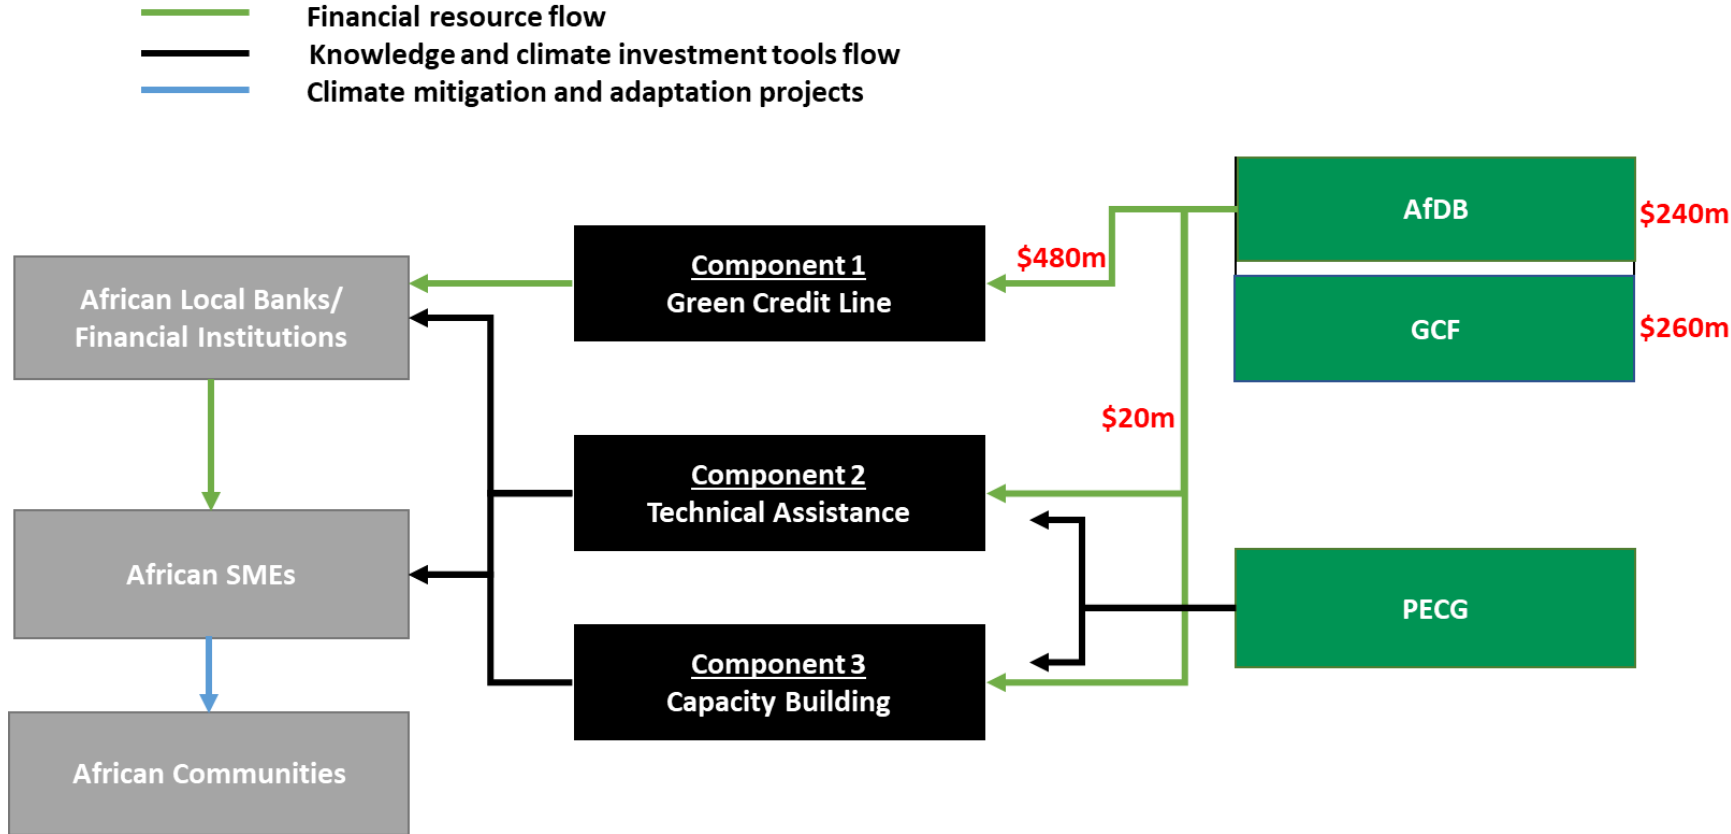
Financial resource flow
Knowledge and climate investment tools flow
Climate mitigation and adaptation projects

African Local Banks/ Financial Institutions

Component 1
Green Credit Line

$480m

AfDB

$240m

GCF

$260m

$20m

African SMEs

Component 2
Technical Assistance

PECG

African Communities

Component 3
Capacity Building